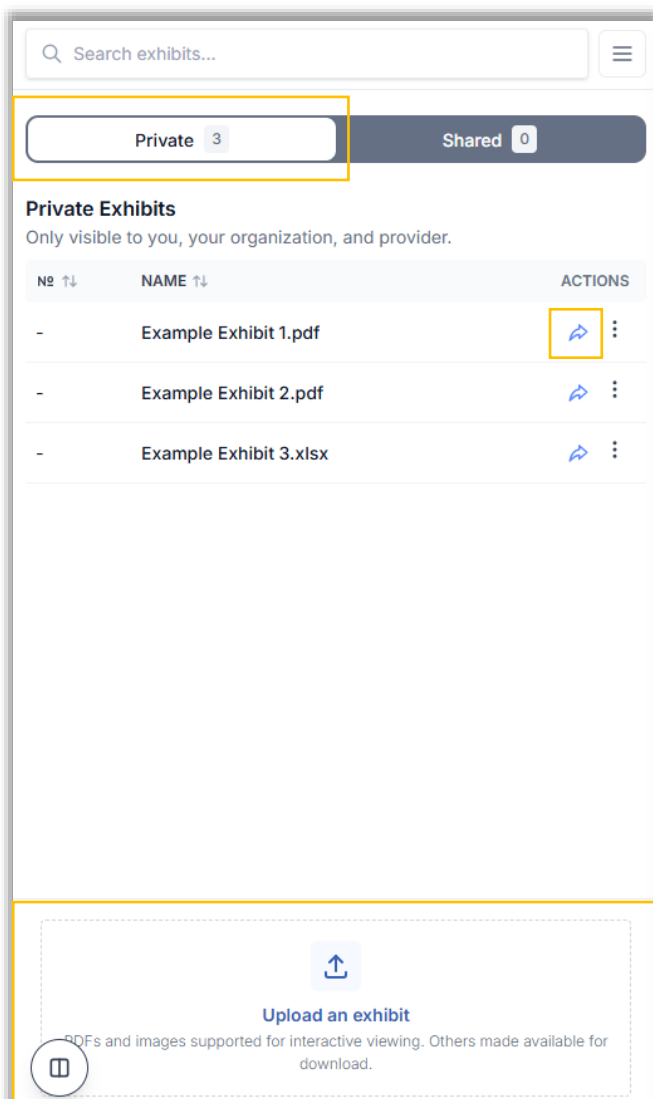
Search exhibits...

Private 3

Shared 0

Private Exhibits

Only visible to you, your organization, and provider.

| № | NAME | ACTIONS |
|---|---|---|
| - | Example Exhibit 1.pdf | |
| - | Example Exhibit 2.pdf | |
| - | Example Exhibit 3.xlsx | |

Upload an exhibit

PDFs and images supported for interactive viewing. Others made available for download.